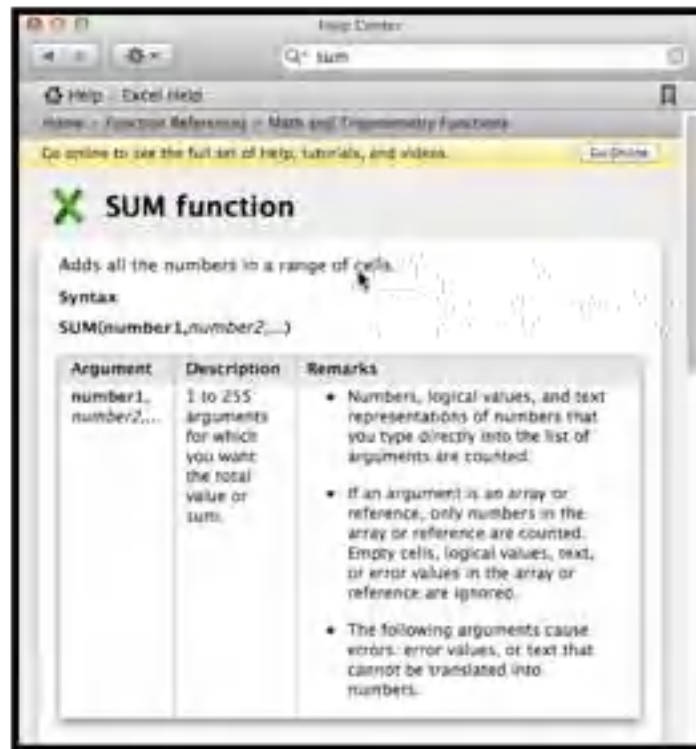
Help Center

Q sum

Help · Excel Help

Home > Function Reference > Math and Trigonometry Functions

Go online to see the full set of Help, tutorials, and videos.

Go Online

SUM function

Adds all the numbers in a range of cells.

Syntax

SUM(number1,*number2*,...)

| Argument | Description | Remarks |
|---|---|---|
| number1, *number2*,... | 1 to 255 arguments for which you want the total value or sum. | • Numbers, logical values, and text representations of numbers that you type directly into the list of arguments are counted. • If an argument is an array or reference, only numbers in the array or reference are counted. Empty cells, logical values, text, or error values in the array or reference are ignored. • The following arguments cause errors: error values, or text that cannot be translated into numbers. |